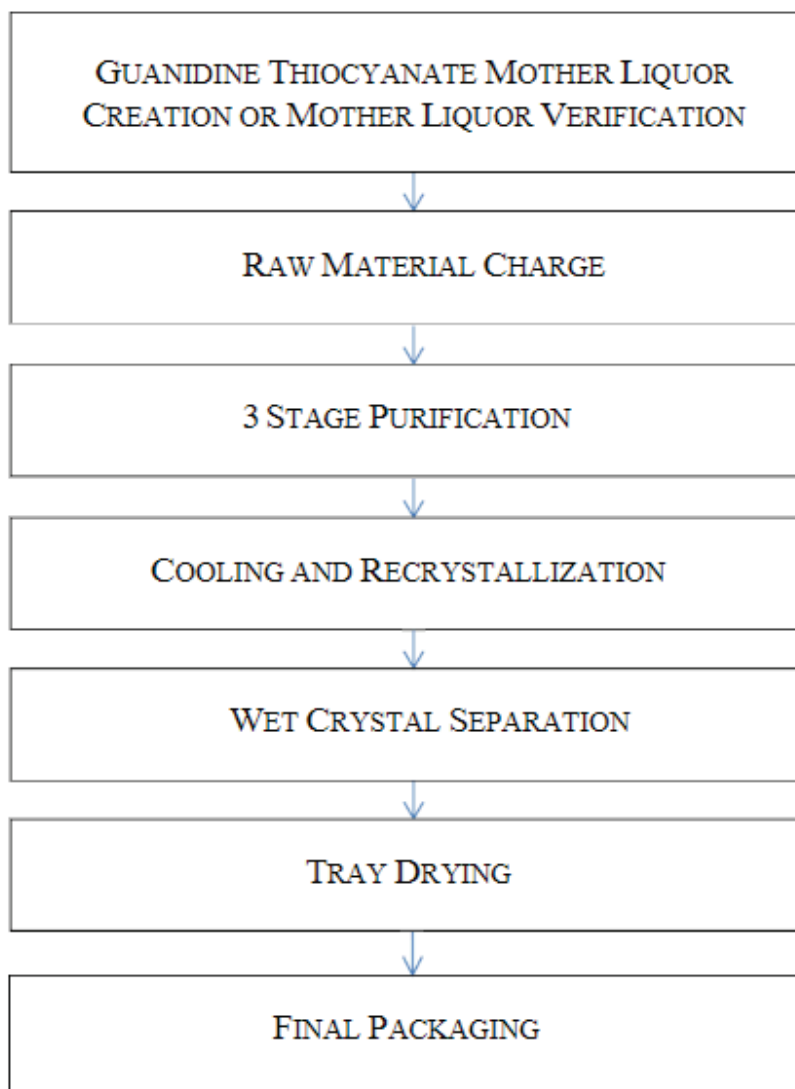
GUANIDINE THIOCYANATE MOTHER LIQUOR CREATION OR MOTHER LIQUOR VERIFICATION

RAW MATERIAL CHARGE

3 STAGE PURIFICATION

COOLING AND RECRYSTALLIZATION

WET CRYSTAL SEPARATION

TRAY DRYING

FINAL PACKAGING